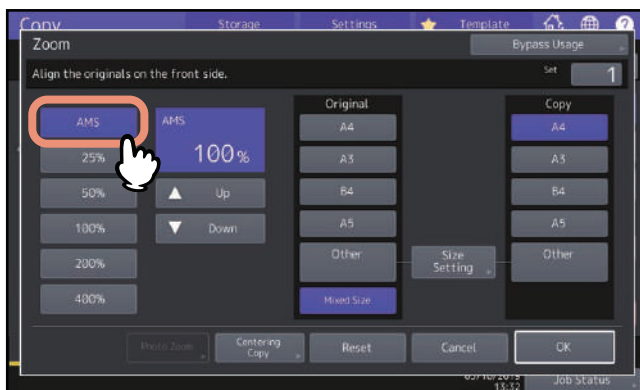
Copy
Storage
Settings
Template
Zoom
Bypass Usage
Align the originals on the front side.
Set
1
AMS
AMS
100%
25%
50%
100%
200%
400%
Up
Down
Original
A4
A3
B4
A5
Other
Mixed Size
Size Setting
Copy
A4
A3
B4
A5
Other
Photo Zoom
Centering Copy
Reset
Cancel
OK
13:32
Job Status